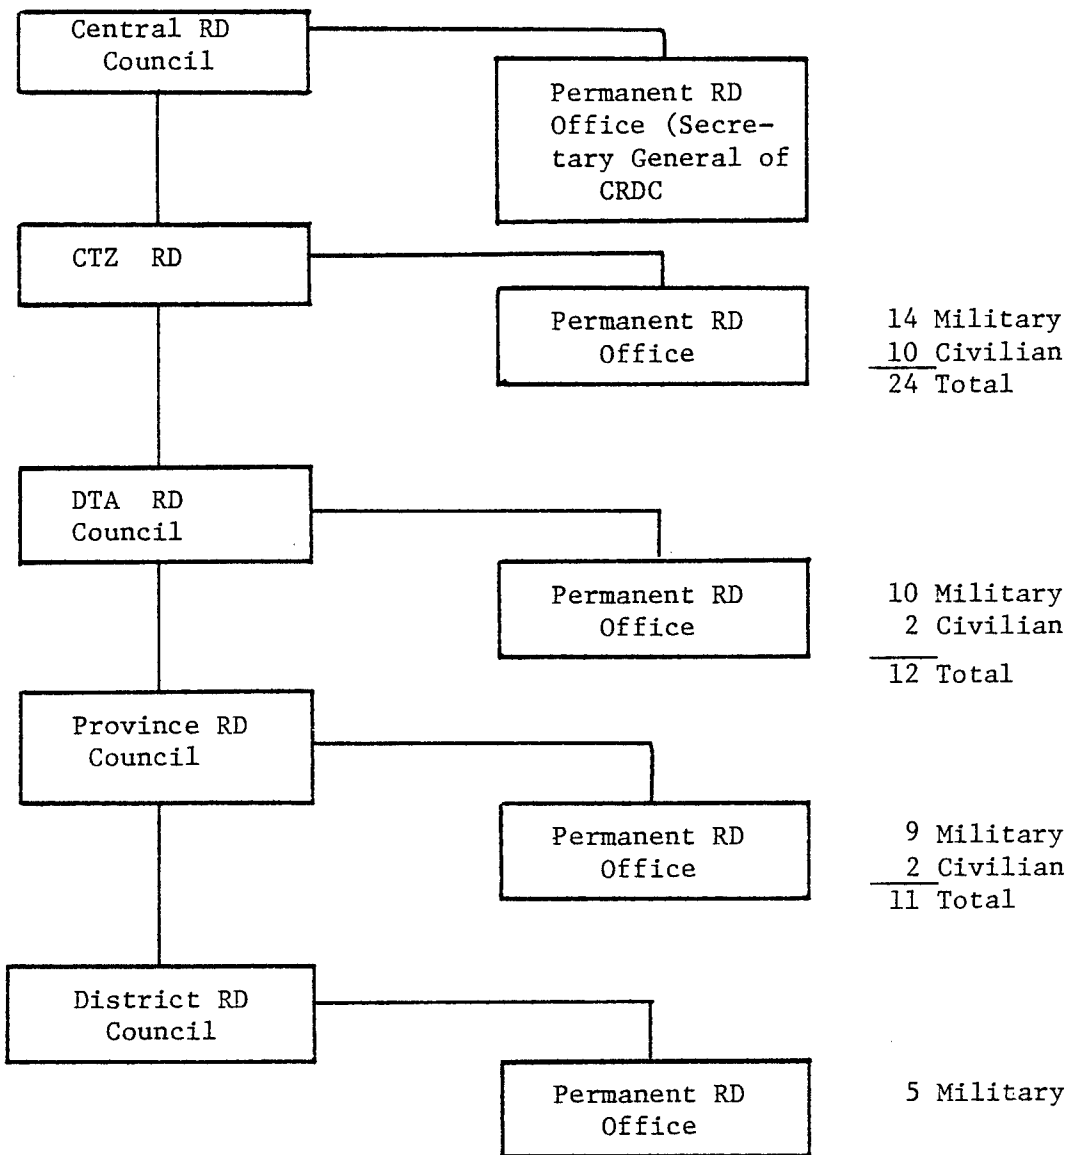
Central RD Council

Permanent RD Office (Secretary General of CRDC

CTZ RD

Permanent RD Office

14 Military
10 Civilian
24 Total

DTA RD Council

Permanent RD Office

10 Military
2 Civilian
12 Total

Province RD Council

Permanent RD Office

9 Military
2 Civilian
11 Total

District RD Council

Permanent RD Office

5 Military